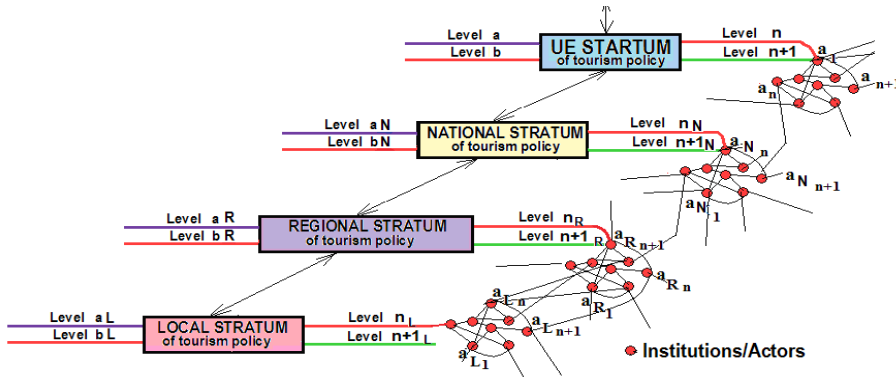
Level a
Level b
UE STARTUM
of tourism policy
Level n
Level n+1
$a_1$
$a_n$
n+1

Level aN
Level bN
NATIONAL STRATUM
of tourism policy
Level nN
Level n+1N
$a_{N_n}$
$a_{N_{n+1}}$
$a_{N_1}$

Level aR
Level bR
REGIONAL STRATUM
of tourism policy
Level $n_R$
Level $n+1_R$
$a_{R_{n+1}}$
$a_{R_n}$
$a_{R_1}$

Level aL
Level bL
LOCAL STRATUM
of tourism policy
Level $n_L$
Level $n+1_L$
$a_{L_n}$
$a_{L_{n+1}}$
$a_{L_1}$

Institutions/Actors